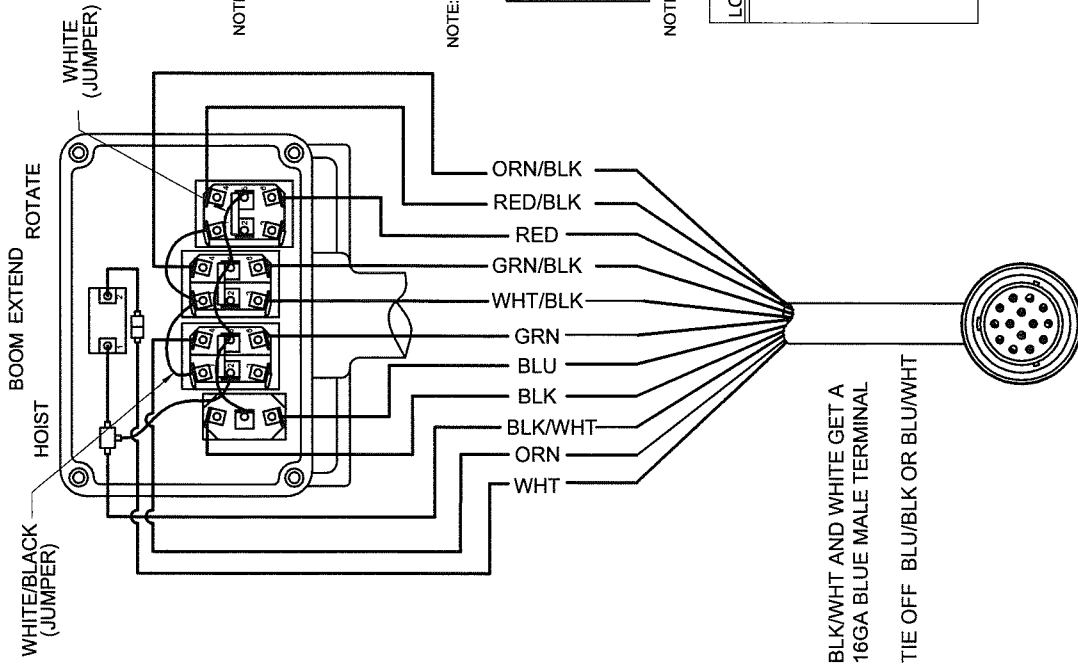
WHITE
(JUMPER)

NOTE

NOTE:

NOTE

LO

ROTATE

EXTEND

BOOM

HOIST

WHITE/BLACK
(JUMPER)

ORN/BLK

RED/BLK

RED

GRN/BLK

WHT/BLK

GRN

BLU

BLK

BLK/WHT

ORN

WHT

BLK/WHT AND WHITE GET A
16GA BLUE MALE TERMINAL

TIE OFF BLU/BLK OR BLU/WHT